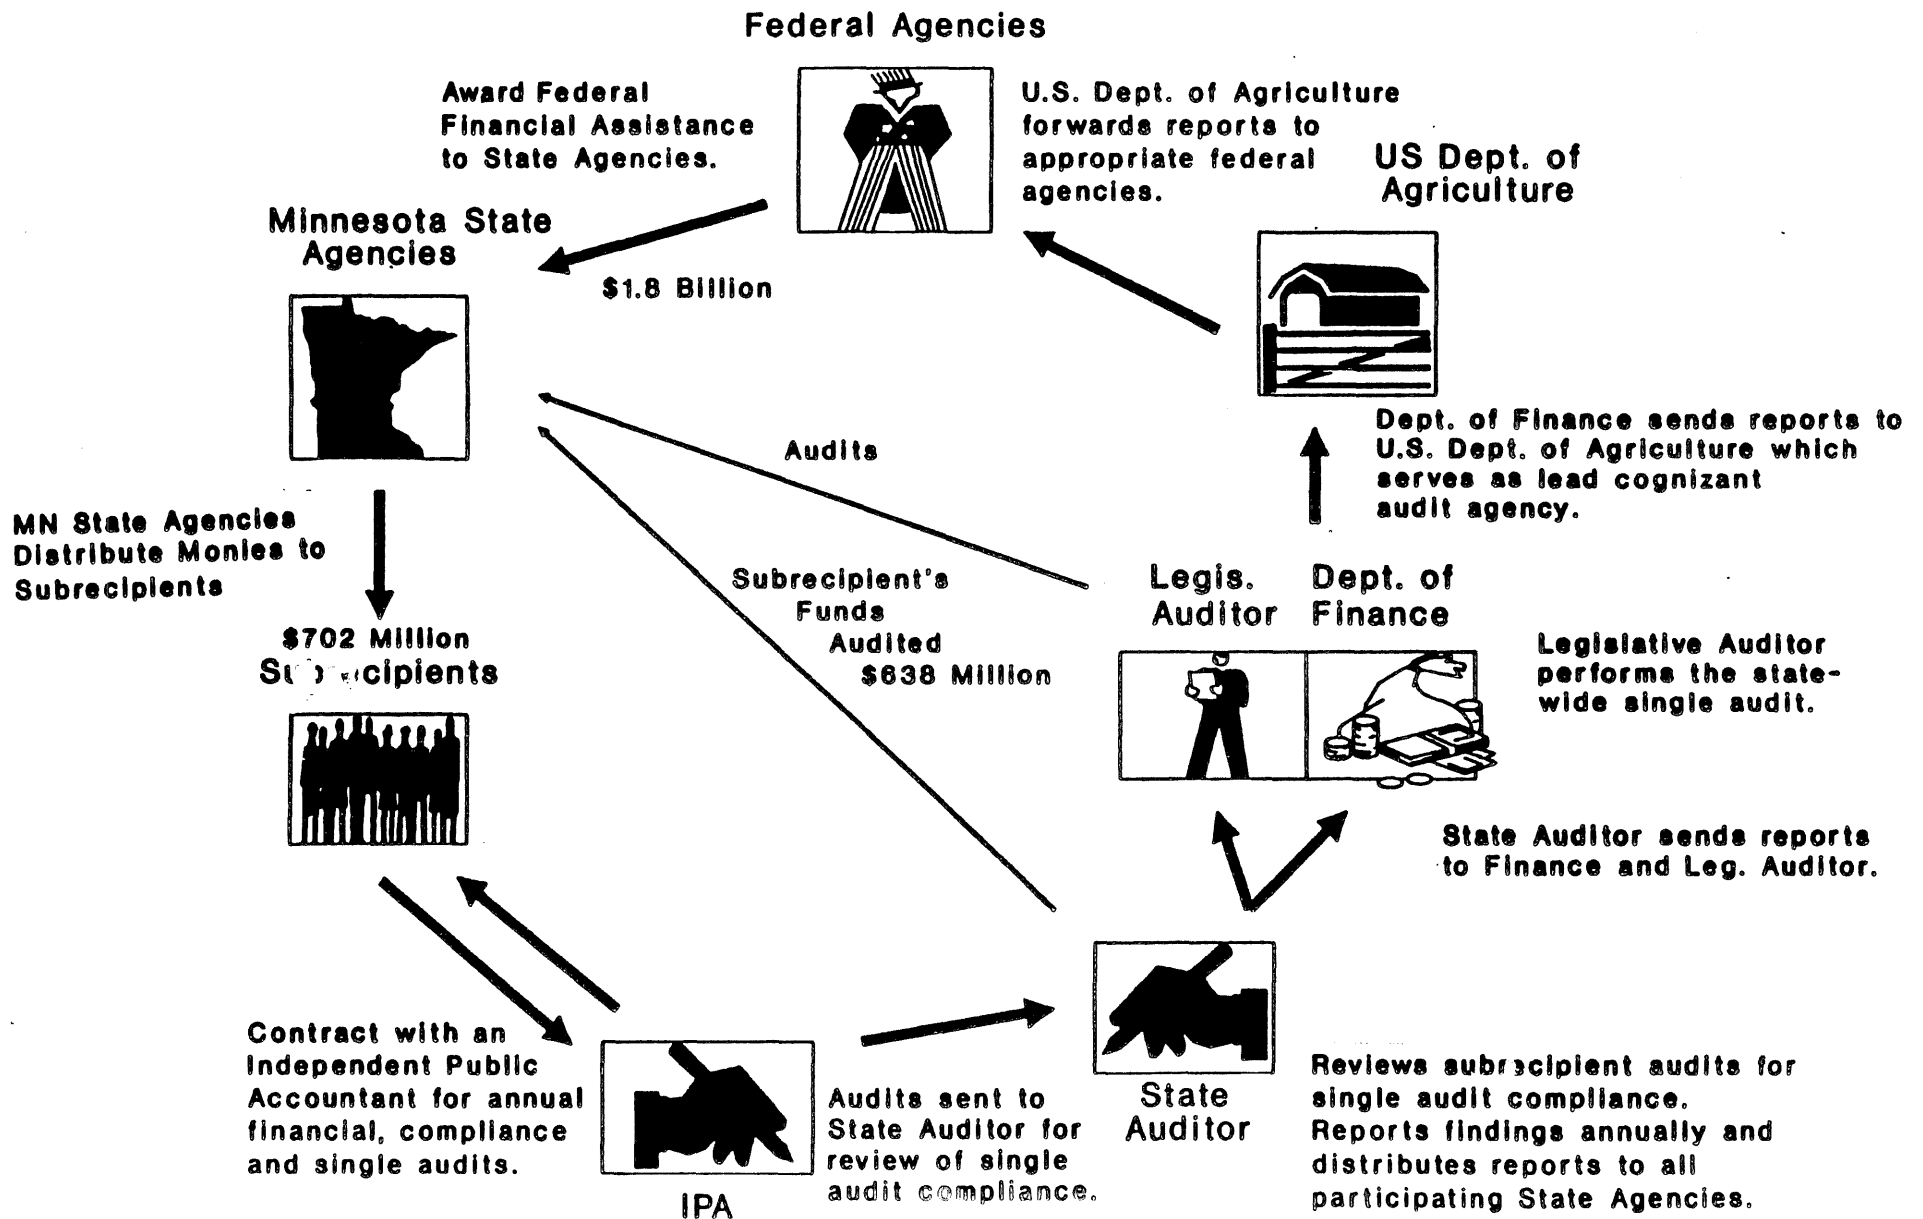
Federal Agencies

Award Federal Financial Assistance to State Agencies.

U.S. Dept. of Agriculture forwards reports to appropriate federal agencies.

US Dept. of Agriculture

Minnesota State Agencies

$1.8 Billion

Audits

Dept. of Finance sends reports to U.S. Dept. of Agriculture which serves as lead cognizant audit agency.

MN State Agencies Distribute Monies to Subrecipients

Subrecipient's Funds Audited $638 Million

Legis. Auditor

Dept. of Finance

$702 Million

Su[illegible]cipients

Legislative Auditor performs the statewide single audit.

State Auditor sends reports to Finance and Leg. Auditor.

Contract with an Independent Public Accountant for annual financial, compliance and single audits.

Audits sent to State Auditor for review of single audit compliance.

State Auditor

Reviews subrecipient audits for single audit compliance. Reports findings annually and distributes reports to all participating State Agencies.

IPA